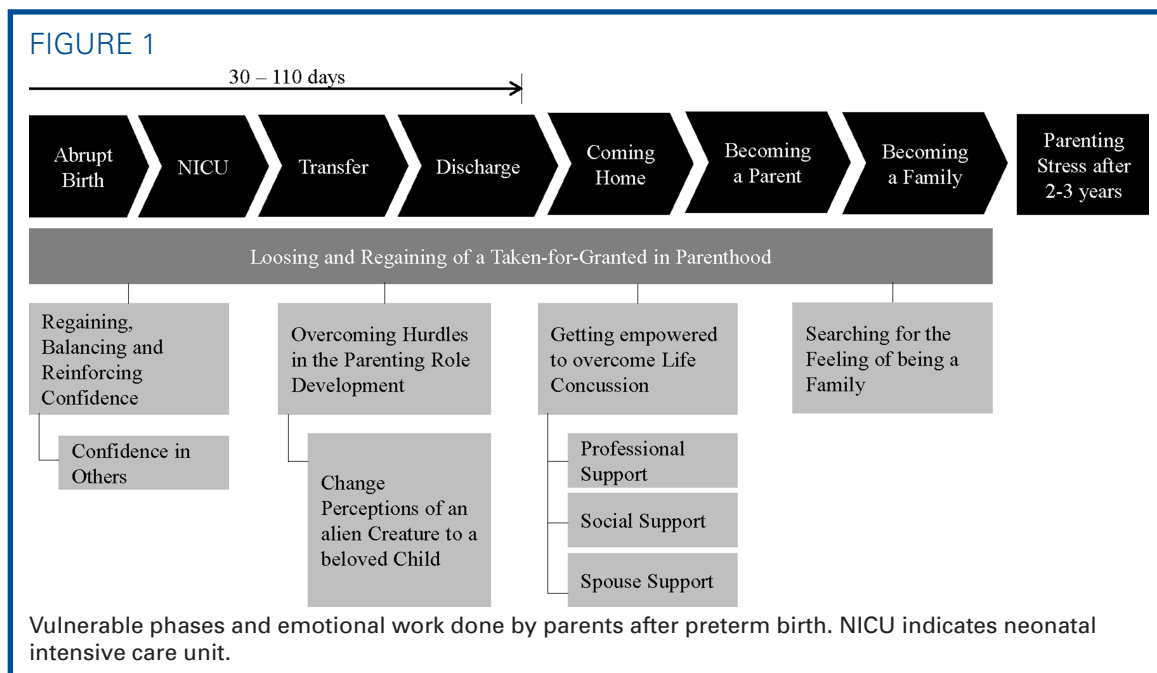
FIGURE 1

30 – 110 days

Abrupt Birth

NICU

Transfer

Discharge

Coming Home

Becoming a Parent

Becoming a Family

Parenting Stress after 2-3 years

Loosing and Regaining of a Taken-for-Granted in Parenthood

Regaining, Balancing and Reinforcing Confidence

Confidence in Others

Overcoming Hurdles in the Parenting Role Development

Change Perceptions of an alien Creature to a beloved Child

Getting empowered to overcome Life Concussion

Professional Support

Social Support

Spouse Support

Searching for the Feeling of being a Family

Vulnerable phases and emotional work done by parents after preterm birth. NICU indicates neonatal intensive care unit.